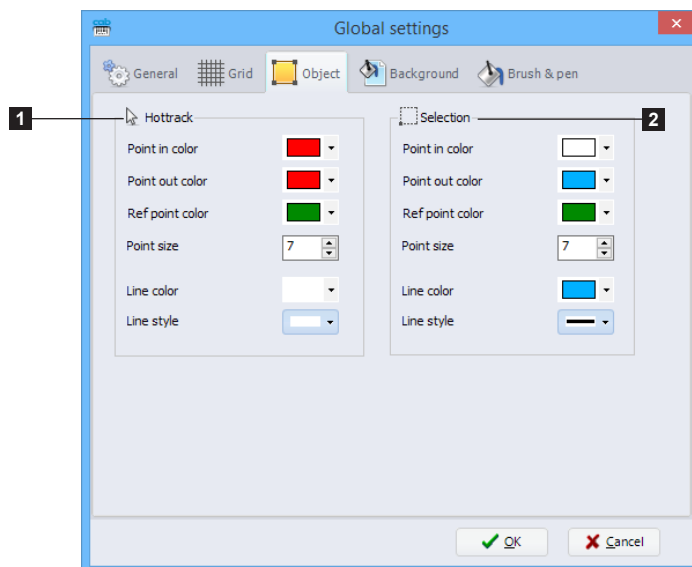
Global settings

General Grid Object Background Brush & pen

1

Hottrack

Point in color

Point out color

Ref point color

Point size 7

Line color

Line style

2

Selection

Point in color

Point out color

Ref point color

Point size 7

Line color

Line style

OK Cancel